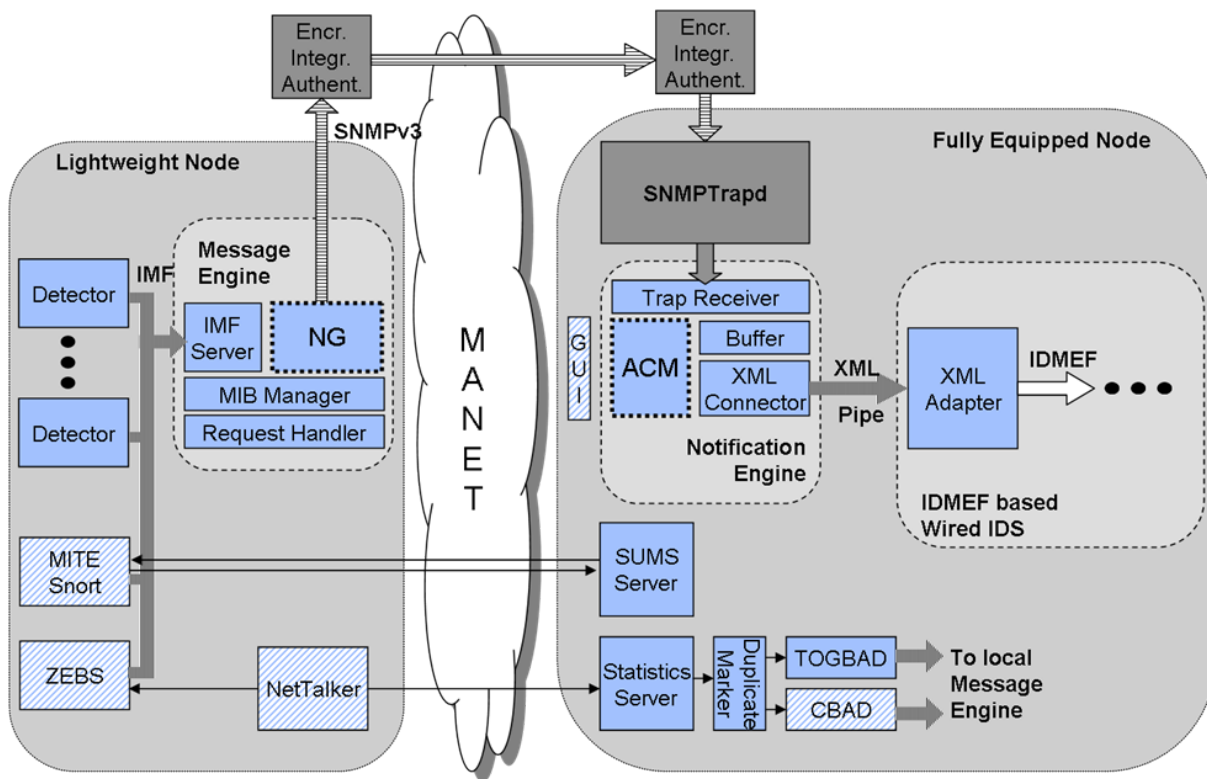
Encr. Integr. Authent.

Encr. Integr. Authent.

SNMPv3

Lightweight Node

Fully Equipped Node

SNMPTrapd

Message Engine

IMF

Detector

IMF Server

NG

MIB Manager

Request Handler

Detector

M A N E T

Trap Receiver

G U I

ACM

Buffer

XML Connector

XML

Pipe

Notification Engine

XML Adapter

IDMEF

IDMEF based Wired IDS

MITE Snort

SUMS Server

ZEBS

NetTalker

Statistics Server

Duplicate Marker

TOGBAD

CBAD

To local Message Engine